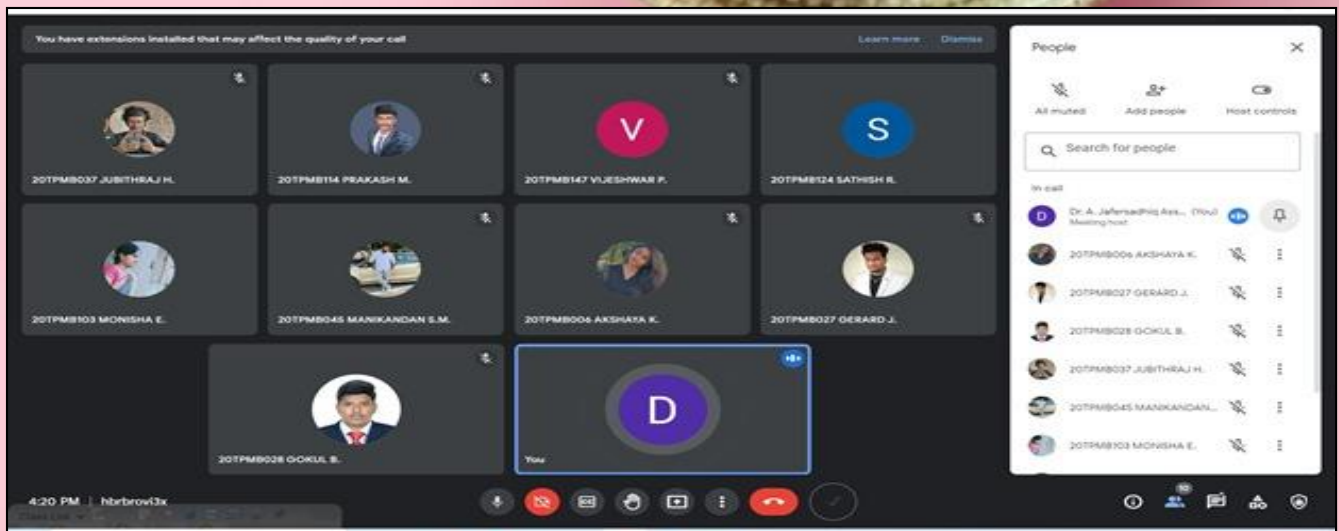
You have extensions installed that may affect the quality of your call

Learn more

Dismiss

20TPMB037 JUBITHRAJ H.

20TPMB114 PRAKASH M.

V

20TPMB147 VIJESHWAR P.

S

20TPMB124 SATHISH R.

20TPMB103 MONISHA E.

20TPMB045 MANIKANDAN S.M.

20TPMB006 AKSHAYA K.

20TPMB027 GERARD J.

20TPMB028 GOKUL B.

D

You

People

All muted

Add people

Host controls

Search for people

In call

D

Dr. A. Jafersadhiq Ass... (You)

Meeting host

20TPMB006 AKSHAYA K.

20TPMB027 GERARD J.

20TPMB028 GOKUL B.

20TPMB037 JUBITHRAJ H.

20TPMB045 MANIKANDAN...

20TPMB103 MONISHA E.

4:20 PM | hbrbrovi3x

10